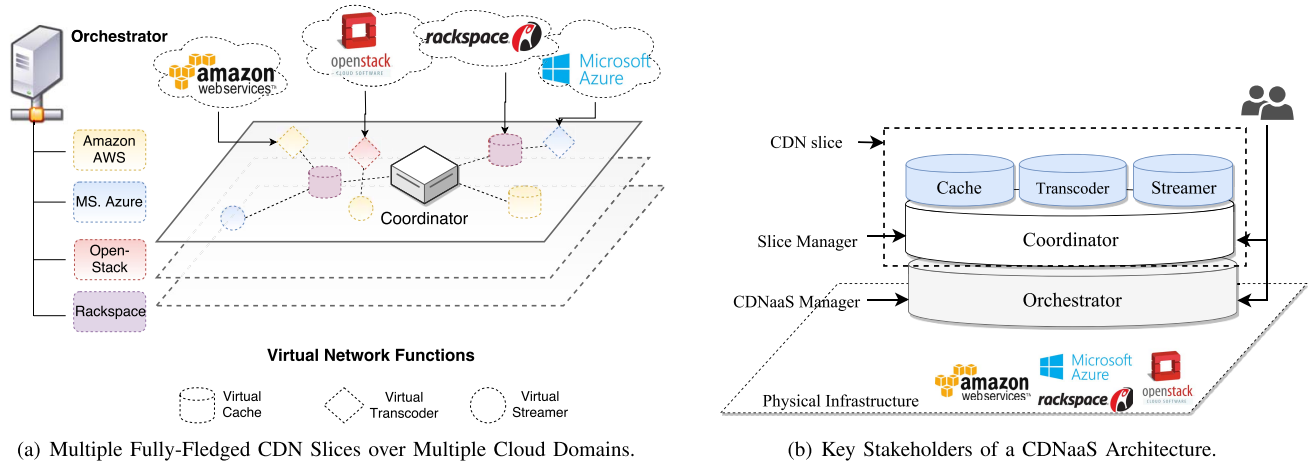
Orchestrator

amazon webservices

openstack CLOUD SOFTWARE

rackspace

Microsoft Azure

Amazon AWS

MS. Azure

Open-Stack

Rackspace

Coordinator

Virtual Network Functions

Virtual Cache

Virtual Transcoder

Virtual Streamer

(a) Multiple Fully-Fledged CDN Slices over Multiple Cloud Domains.

CDN slice

Cache

Transcoder

Streamer

Slice Manager

Coordinator

CDNaaS Manager

Orchestrator

Microsoft Azure

amazon webservices

openstack CLOUD SOFTWARE

rackspace

Physical Infrastructure

(b) Key Stakeholders of a CDNaaS Architecture.